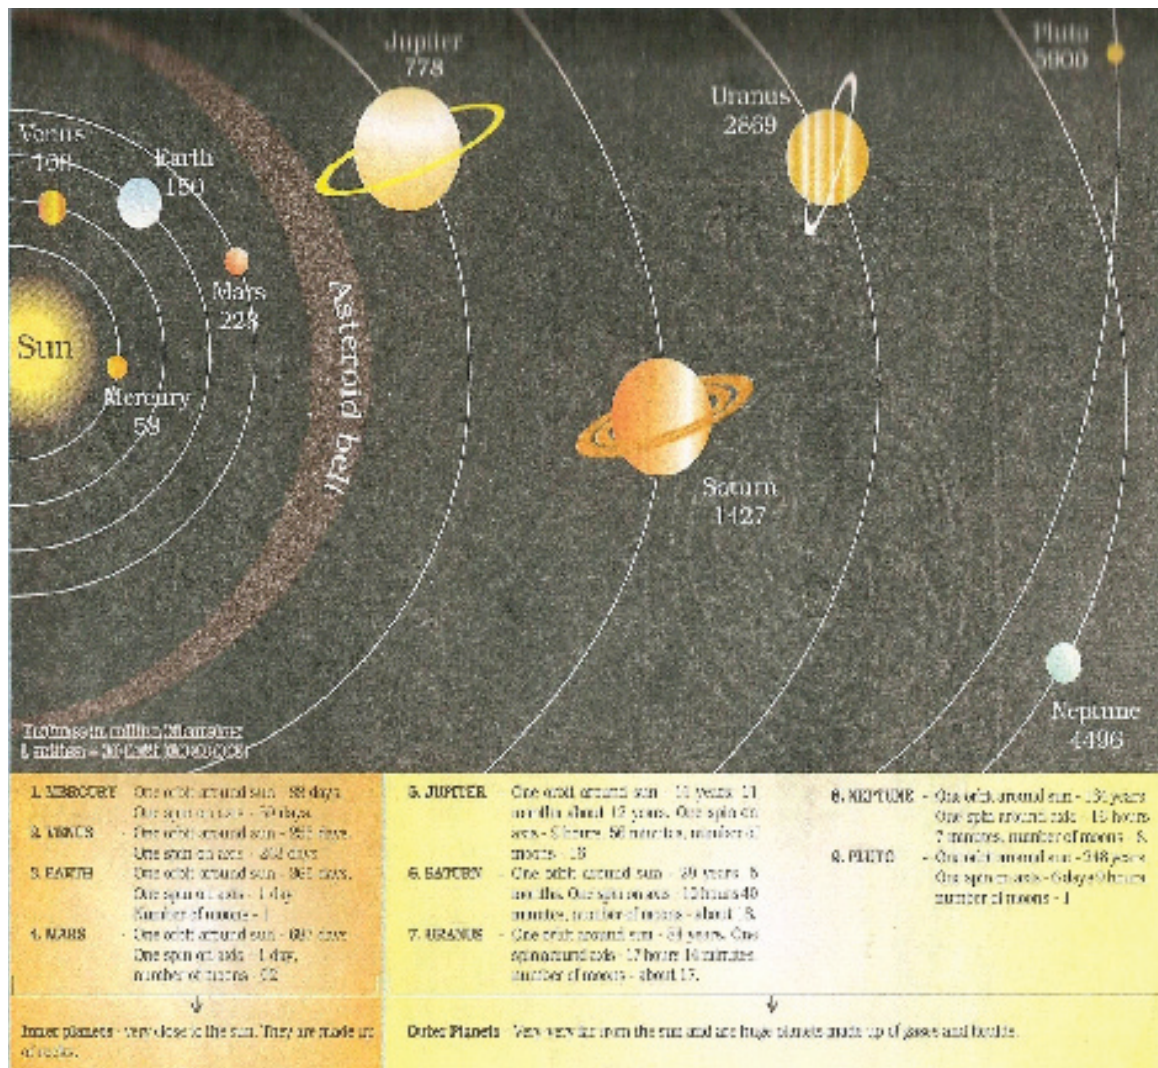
Jupiter
778

Pluto
5900

Uranus
2869

Venus
108

Earth
150

Mars
228

Sun

Mercury
58

Asteroid belt

Saturn
1427

Neptune
4496

Distances in million kilometres
1 million = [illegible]

1. MERCURY - One orbit around sun - 88 days. One spin on axis - 59 days
2. VENUS - One orbit around sun - 225 days. One spin on axis - 243 days
3. EARTH - One orbit around sun - 365 days. One spin on axis - 1 day. Number of moons - 1
4. MARS - One orbit around sun - 687 days. One spin on axis - 1 day, number of moons - 02

5. JUPITER - One orbit around sun - 11 years 11 months about 12 years. One spin on axis - 9 hours 56 minutes, number of moons - 16
6. SATURN - One orbit around sun - 29 years 5 months. One spin on axis - 10 hours 40 minutes, number of moons - about 18.
7. URANUS - One orbit around sun - 84 years. One spin around axis - 17 hours 14 minutes number of moons - about 17.

8. NEPTUNE - One orbit around sun - 165 years One spin around axis - 16 hours 7 minutes, number of moons - 8.
9. PLUTO - One orbit around sun - 248 years One spin on axis - 6 days 9 hours number of moons - 1

Inner planets - very close to the sun. They are made up of rocks.

Outer Planets - Very very far from the sun and are huge planets made up of gases and liquids.